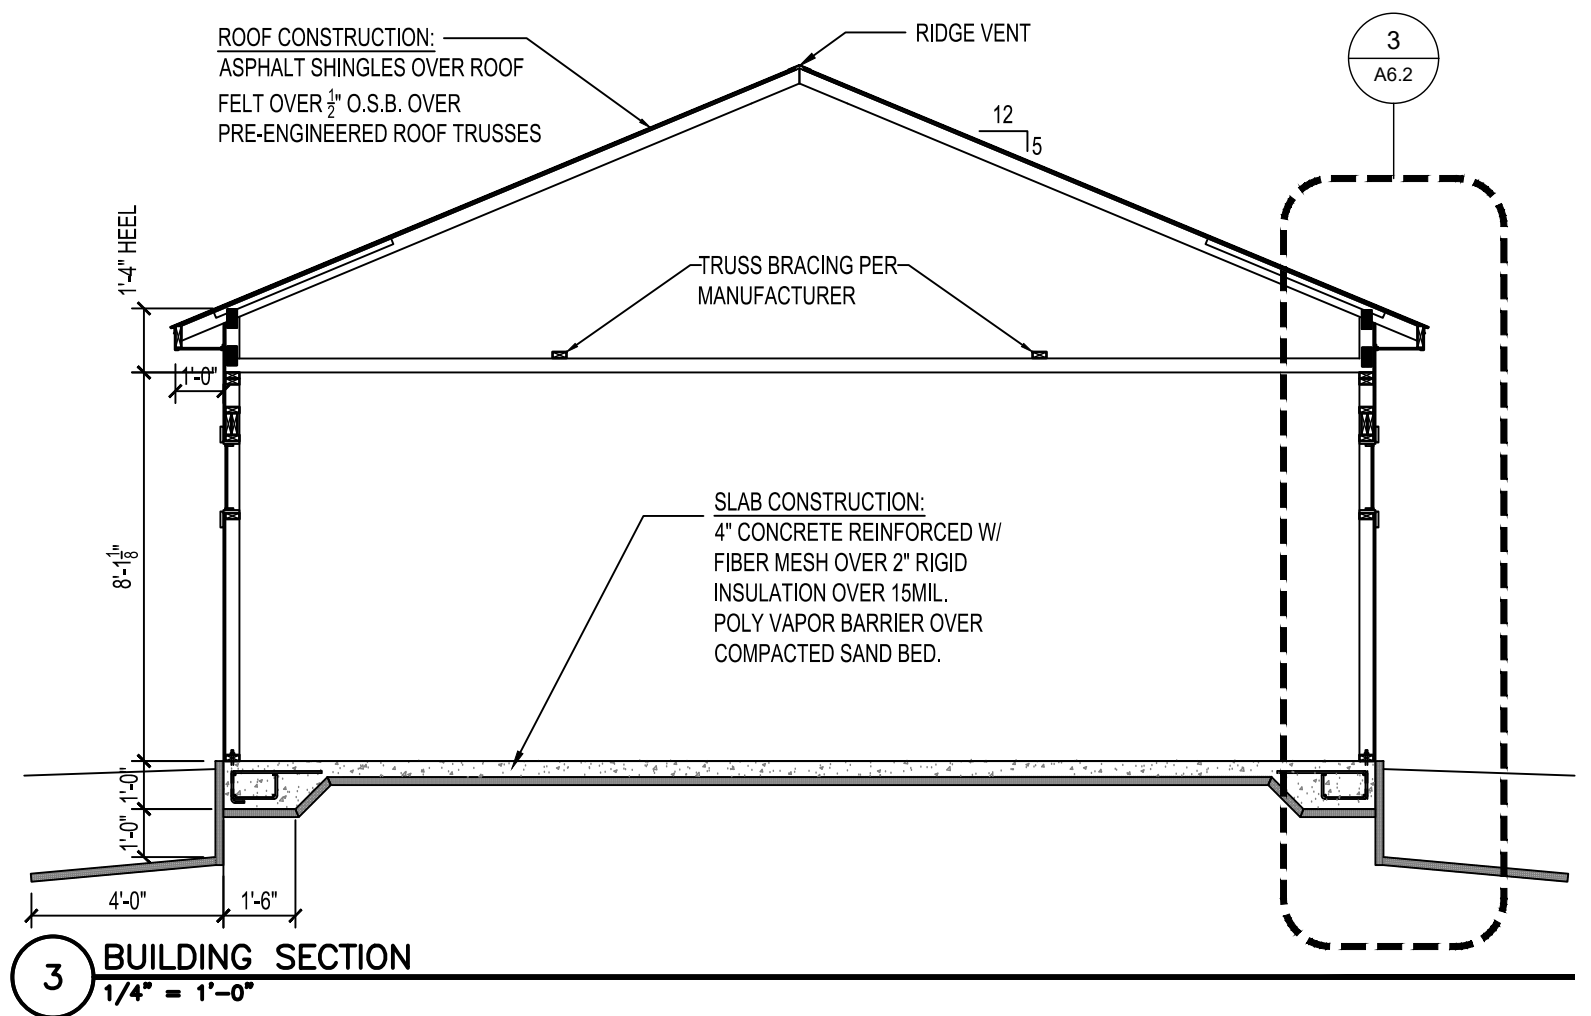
ROOF CONSTRUCTION:
ASPHALT SHINGLES OVER ROOF FELT OVER $\frac{1}{2}$" O.S.B. OVER PRE-ENGINEERED ROOF TRUSSES

RIDGE VENT

3
A6.2

12
5

1'-4" HEEL

TRUSS BRACING PER MANUFACTURER

1'-0"

$8'-1\frac{1}{8}"$

SLAB CONSTRUCTION:
4" CONCRETE REINFORCED W/ FIBER MESH OVER 2" RIGID INSULATION OVER 15MIL. POLY VAPOR BARRIER OVER COMPACTED SAND BED.

1'-0"
1'-0"

4'-0"
1'-6"

3
BUILDING SECTION
1/4" = 1'-0"